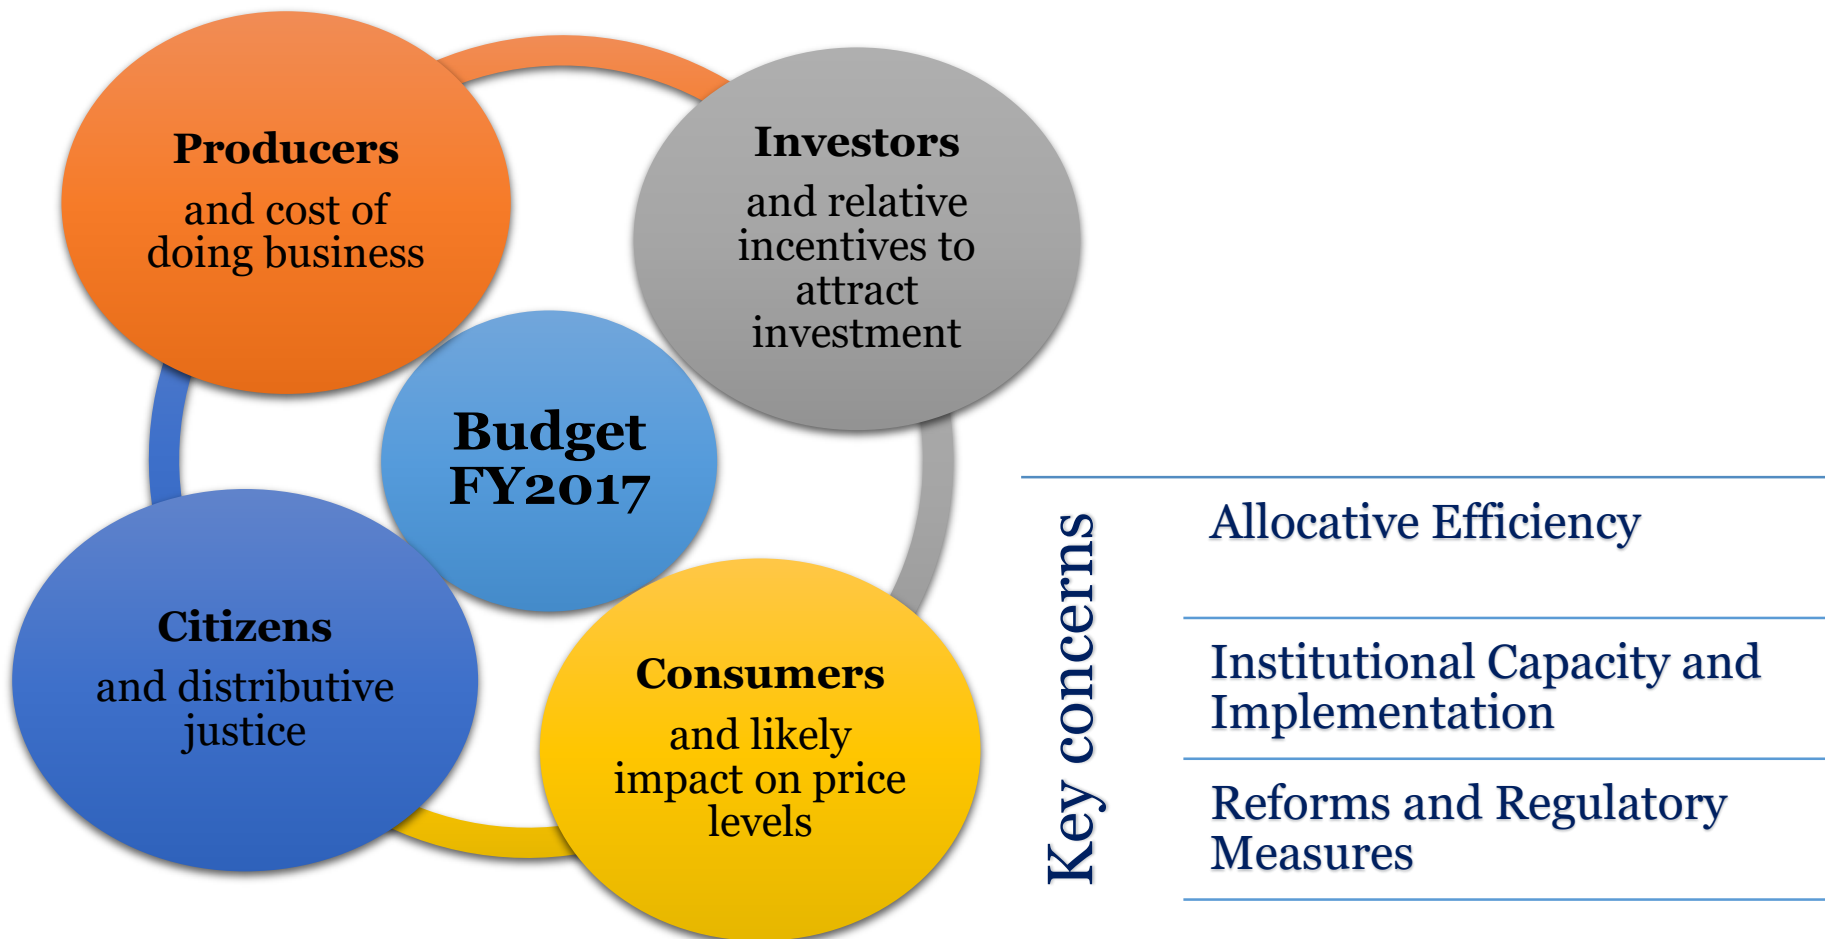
Producers
and cost of doing business

Investors
and relative incentives to attract investment

Budget FY2017

Citizens
and distributive justice

Consumers
and likely impact on price levels

Key concerns

Allocative Efficiency

Institutional Capacity and Implementation

Reforms and Regulatory Measures